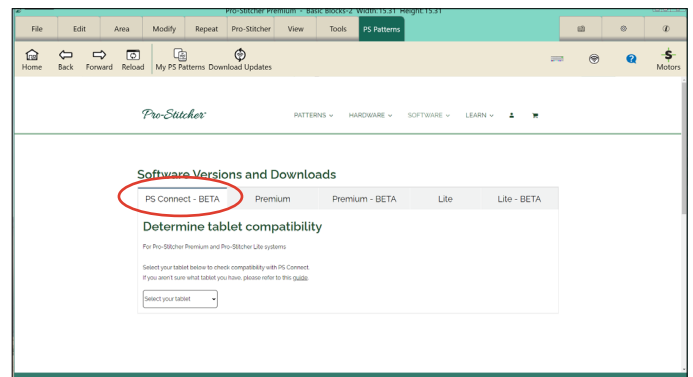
Pro-Stitcher Premium - Basic Blocks-2 Width:15.31 Height:15.31

File | Edit | Area | Modify | Repeat | Pro-Stitcher | View | Tools | PS Patterns

Home | Back | Forward | Reload | My PS Patterns | Download Updates | Motors

Pro-Stitcher

PATTERNS | HARDWARE | SOFTWARE | LEARN

Software Versions and Downloads

| PS Connect - BETA | Premium | Premium - BETA | Lite | Lite - BETA |
|---|---|---|---|---|

Determine tablet compatibility

For Pro-Stitcher Premium and Pro-Stitcher Lite systems

Select your tablet below to check compatibility with PS Connect.
If you aren't sure what tablet you have, please refer to this guide.

Select your tablet